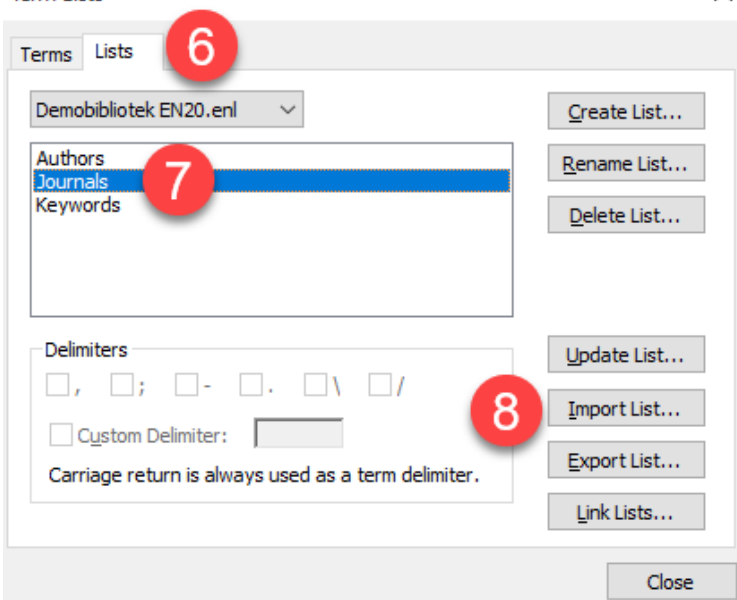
Term Lists

Terms | Lists | 6

Demobibliotek EN20.enl

Authors
Journals
Keywords

7

Create List...
Rename List...
Delete List...

Delimiters
, ; - . \ /
Custom Delimiter:
Carriage return is always used as a term delimiter.

Update List...
8
Import List...
Export List...
Link Lists...

Close